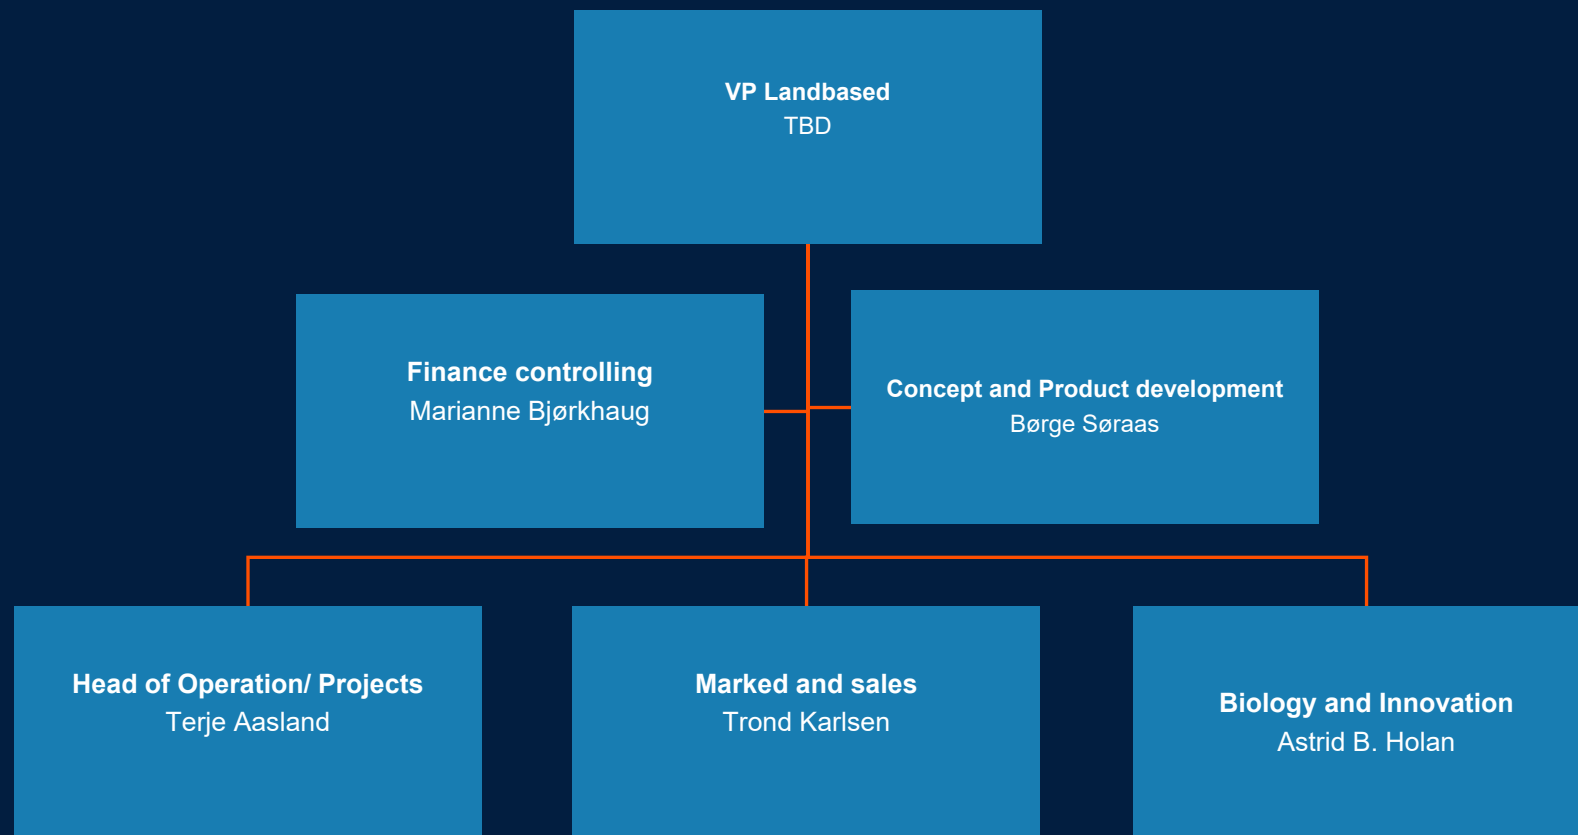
VP Landbased
TBD

Finance controlling
Marianne Bjørkhaug

Concept and Product development
Børge Søraas

Head of Operation/ Projects
Terje Aasland

Marked and sales
Trond Karlsen

Biology and Innovation
Astrid B. Holan